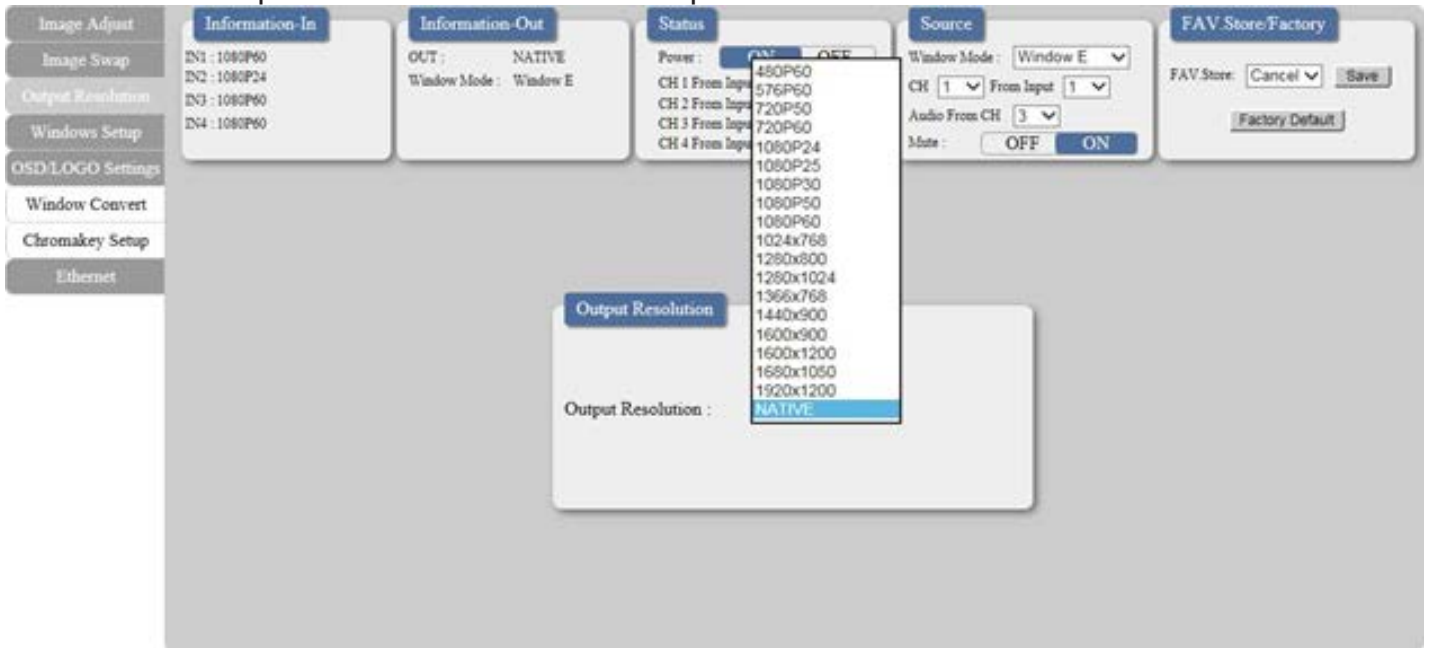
Image Adjust
Image Swap
Output Resolution
Windows Setup
OSD/LOGO Settings
Window Convert
Chromakey Setup
Ethernet

Information-In
IN1 : 1080P60
IN2 : 1080P24
IN3 : 1080P60
IN4 : 1080P60

Information-Out
OUT : NATIVE
Window Mode : Window E

Status
Power : ON OFF
CH 1 From Input
CH 2 From Input
CH 3 From Input
CH 4 From Input

480P60
576P60
720P50
720P60
1080P24
1080P25
1080P30
1080P50
1080P60
1024x768
1280x800
1280x1024
1366x768
1440x900
1600x900
1600x1200
1680x1050
1920x1200
NATIVE

Source
Window Mode : Window E
CH 1 From Input 1
Audio From CH 3
Mute : OFF ON

FAV.Store/Factory
FAV.Store: Cancel Save
Factory Default

Output Resolution
Output Resolution :